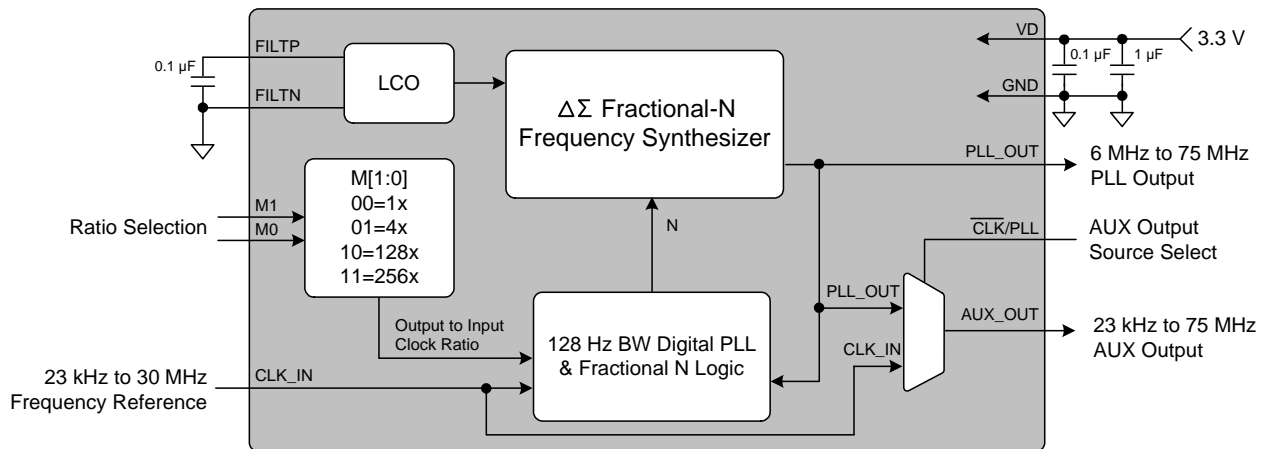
0.1 µF

FILTP

FILTN

LCO

$\Delta\Sigma$ Fractional-N Frequency Synthesizer

VD

GND

0.1 µF

1 µF

3.3 V

PLL_OUT

6 MHz to 75 MHz PLL Output

M[1:0]
00=1x
01=4x
10=128x
11=256x

Ratio Selection

M1

M0

N

$\overline{CLK}$/PLL

AUX Output Source Select

PLL_OUT

AUX_OUT

23 kHz to 75 MHz AUX Output

Output to Input Clock Ratio

128 Hz BW Digital PLL & Fractional N Logic

CLK_IN

23 kHz to 30 MHz Frequency Reference

CLK_IN